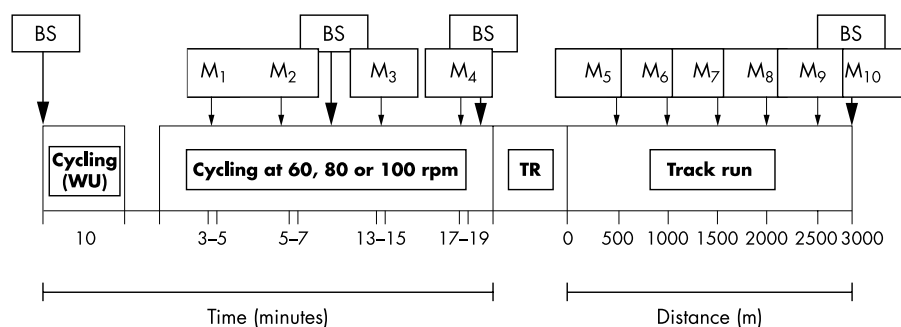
BS

BS

BS

BS

$M_1$ $M_2$ $M_3$ $M_4$ $M_5$ $M_6$ $M_7$ $M_8$ $M_9$ $M_{10}$

Cycling (WU)

Cycling at 60, 80 or 100 rpm

TR

Track run

10 3–5 5–7 13–15 17–19 0 500 1000 1500 2000 2500 3000

Time (minutes)

Distance (m)